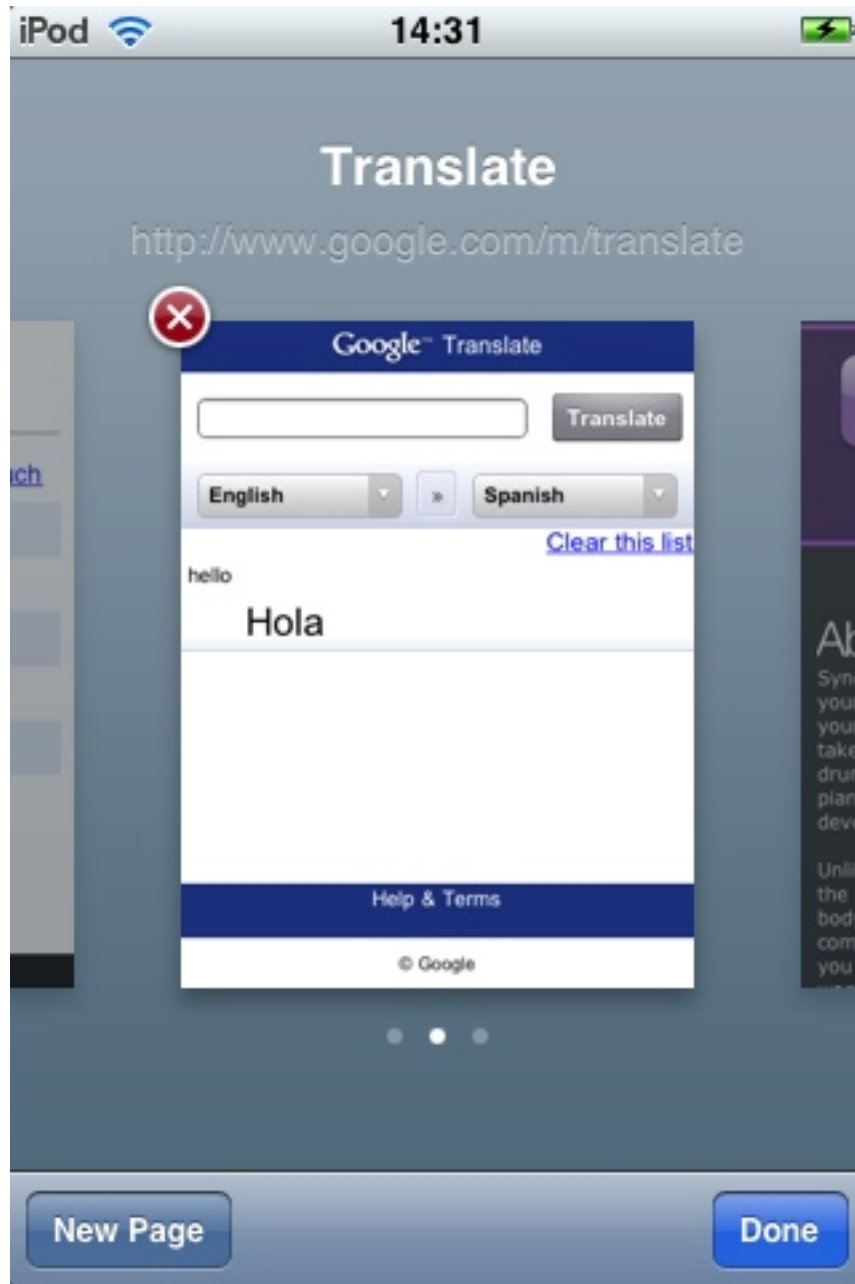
iPod 14:31

Translate
http://www.google.com/m/translate

Google™ Translate

Translate

English » Spanish

Clear this list

hello

Hola

Help & Terms

© Google

ch

Ab
Syn
you
you
take
drur
pian
deve

Unli
the
bod
com
you

New Page

Done